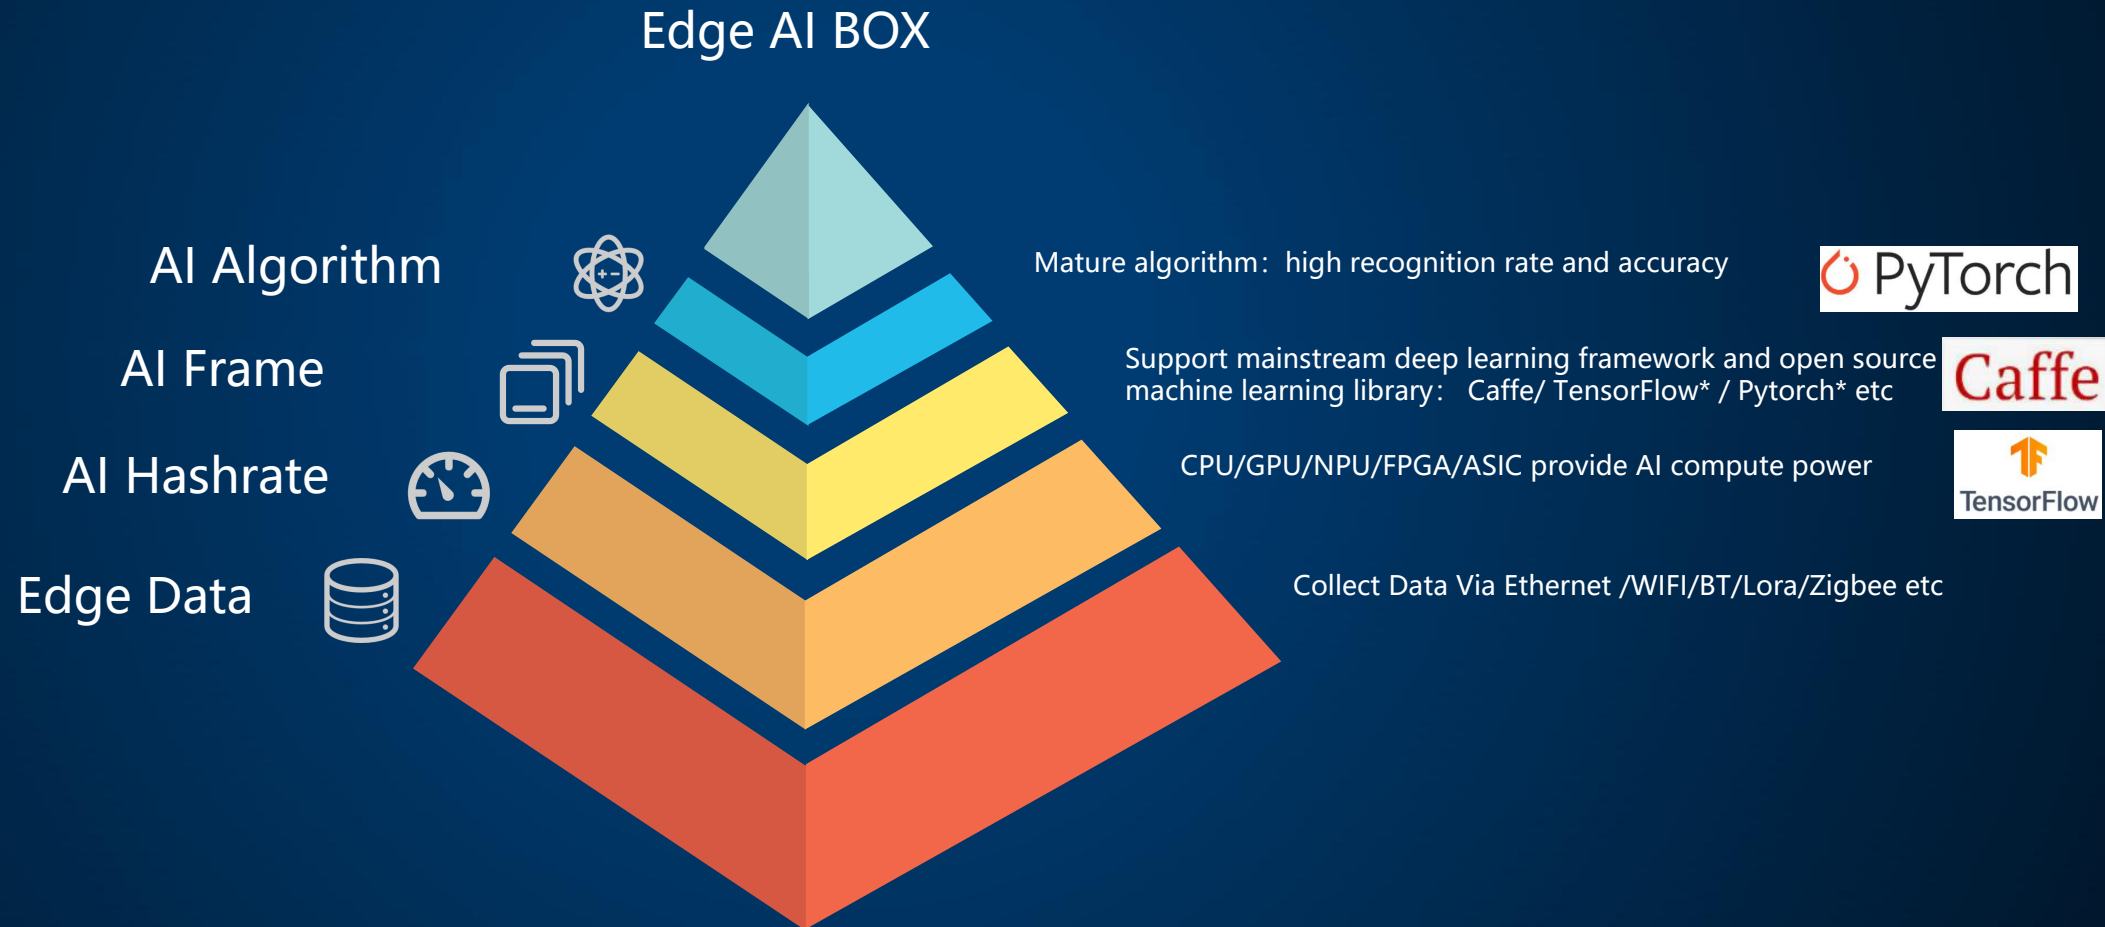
Edge AI BOX

AI Algorithm

Mature algorithm：high recognition rate and accuracy

PyTorch

AI Frame

Support mainstream deep learning framework and open source machine learning library： Caffe/ TensorFlow* / Pytorch* etc

Caffe

AI Hashrate

CPU/GPU/NPU/FPGA/ASIC provide AI compute power

TensorFlow

Edge Data

Collect Data Via Ethernet /WIFI/BT/Lora/Zigbee etc